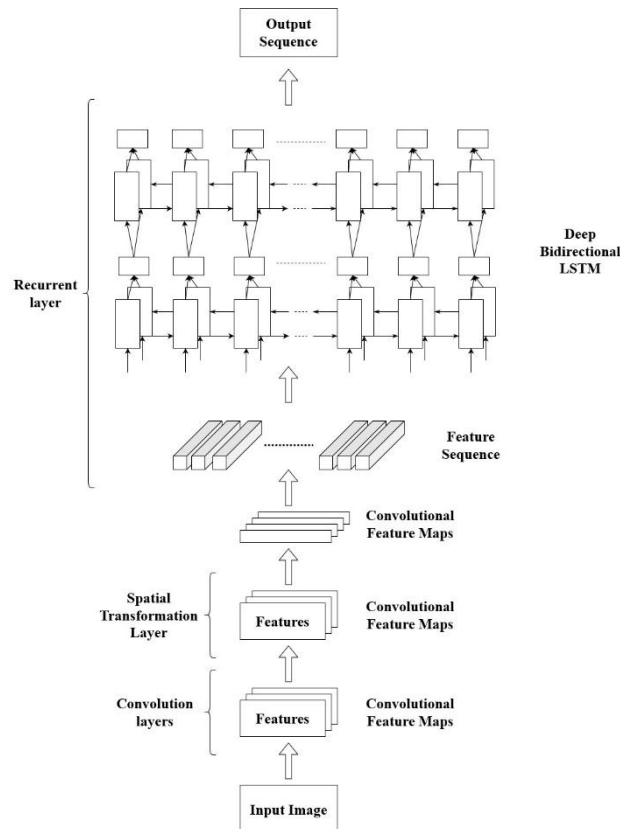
Output Sequence

Deep Bidirectional LSTM

Recurrent layer

Feature Sequence

Convolutional Feature Maps

Spatial Transformation Layer

Features

Convolutional Feature Maps

Convolution layers

Features

Convolutional Feature Maps

Input Image